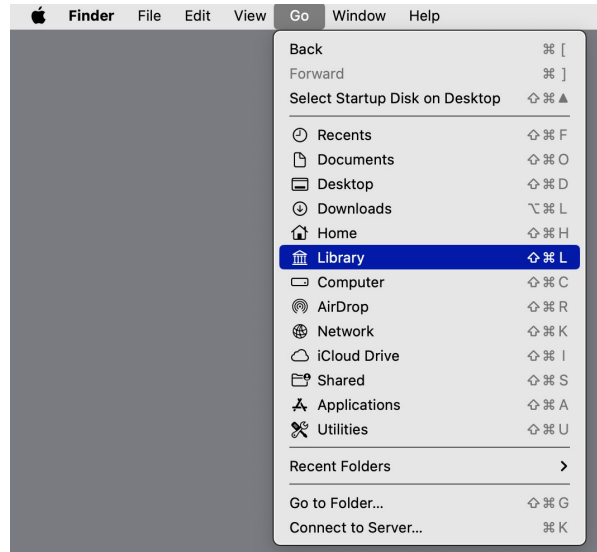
Finder File Edit View Go Window Help

Back ⌘ [
Forward ⌘ ]
Select Startup Disk on Desktop ⇧⌘▲

Recents ⇧⌘F
Documents ⇧⌘O
Desktop ⇧⌘D
Downloads ⌥⌘L
Home ⇧⌘H
Library ⇧⌘L
Computer ⇧⌘C
AirDrop ⇧⌘R
Network ⇧⌘K
iCloud Drive ⇧⌘I
Shared ⇧⌘S
Applications ⇧⌘A
Utilities ⇧⌘U

Recent Folders >

Go to Folder... ⇧⌘G
Connect to Server... ⌘K